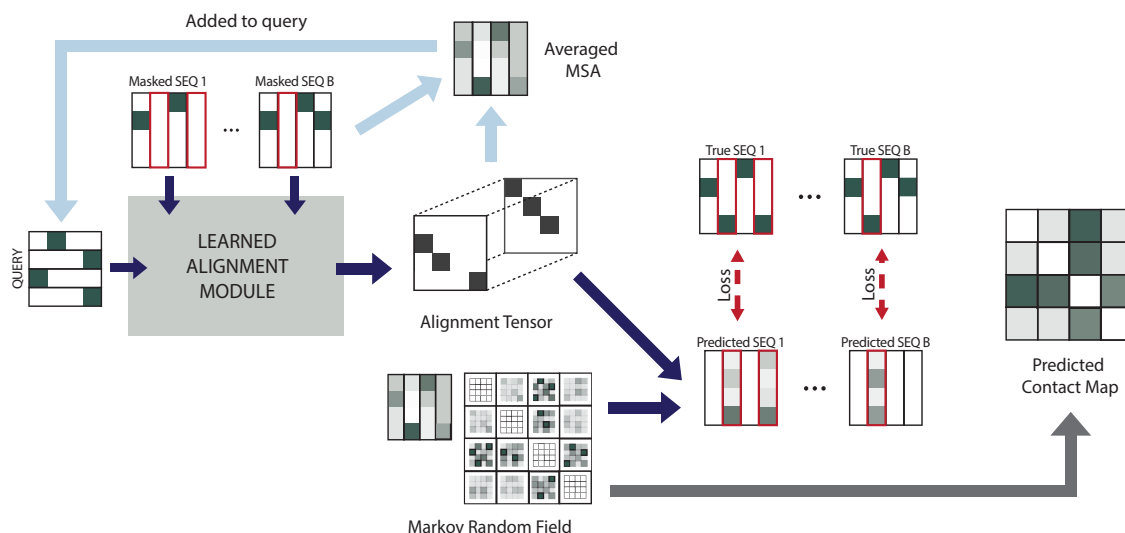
Added to query

Averaged MSA

Masked SEQ 1

...

Masked SEQ B

True SEQ 1

...

True SEQ B

QUERY

LEARNED ALIGNMENT MODULE

Alignment Tensor

Loss

Loss

Predicted SEQ 1

...

Predicted SEQ B

Predicted Contact Map

Markov Random Field